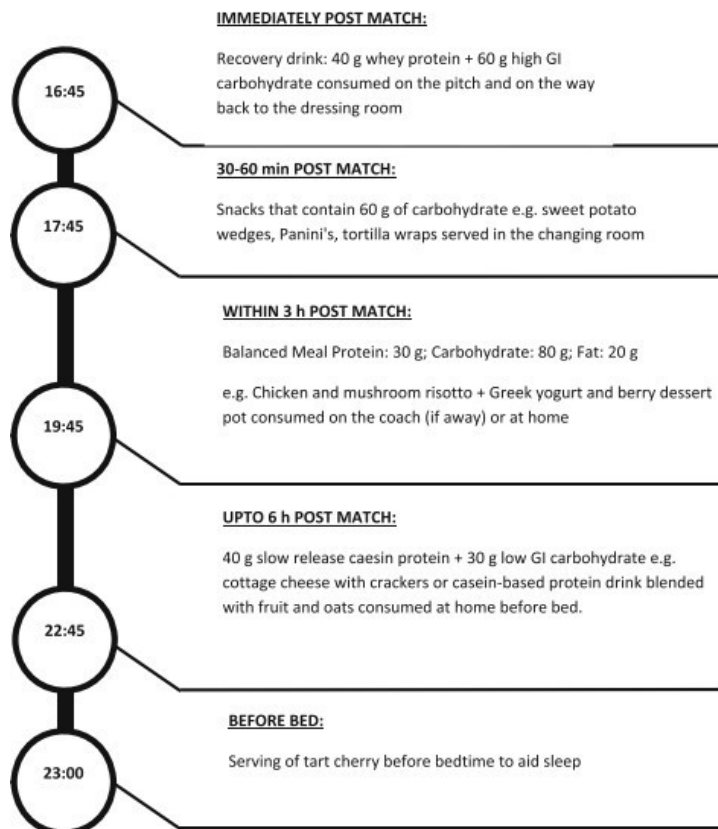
16:45

IMMEDIATELY POST MATCH:

Recovery drink: 40 g whey protein + 60 g high GI carbohydrate consumed on the pitch and on the way back to the dressing room

17:45

30-60 min POST MATCH:

Snacks that contain 60 g of carbohydrate e.g. sweet potato wedges, Panini's, tortilla wraps served in the changing room

19:45

WITHIN 3 h POST MATCH:

Balanced Meal Protein: 30 g; Carbohydrate: 80 g; Fat: 20 g

e.g. Chicken and mushroom risotto + Greek yogurt and berry dessert pot consumed on the coach (if away) or at home

22:45

UPTO 6 h POST MATCH:

40 g slow release caesin protein + 30 g low GI carbohydrate e.g. cottage cheese with crackers or casein-based protein drink blended with fruit and oats consumed at home before bed.

23:00

BEFORE BED:

Serving of tart cherry before bedtime to aid sleep